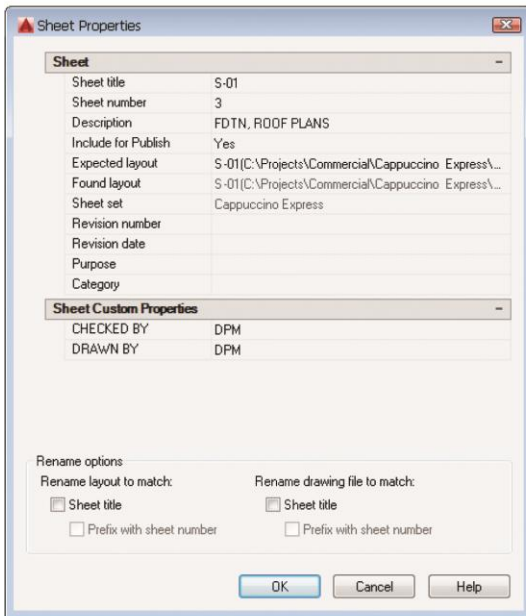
Sheet Properties

| Sheet | – |
|---|---|
| Sheet title | S-01 |
| Sheet number | 3 |
| Description | FDTN, ROOF PLANS |
| Include for Publish | Yes |
| Expected layout | S-01(C:\Projects\Commercial\Cappuccino Express\... |
| Found layout | S-01(C:\Projects\Commercial\Cappuccino Express\... |
| Sheet set | Cappuccino Express |
| Revision number | |
| Revision date | |
| Purpose | |
| Category | |

| Sheet Custom Properties | – |
|---|---|
| CHECKED BY | DPM |
| DRAWN BY | DPM |

Rename options
Rename layout to match:
Sheet title
Prefix with sheet number
Rename drawing file to match:
Sheet title
Prefix with sheet number

OK Cancel Help